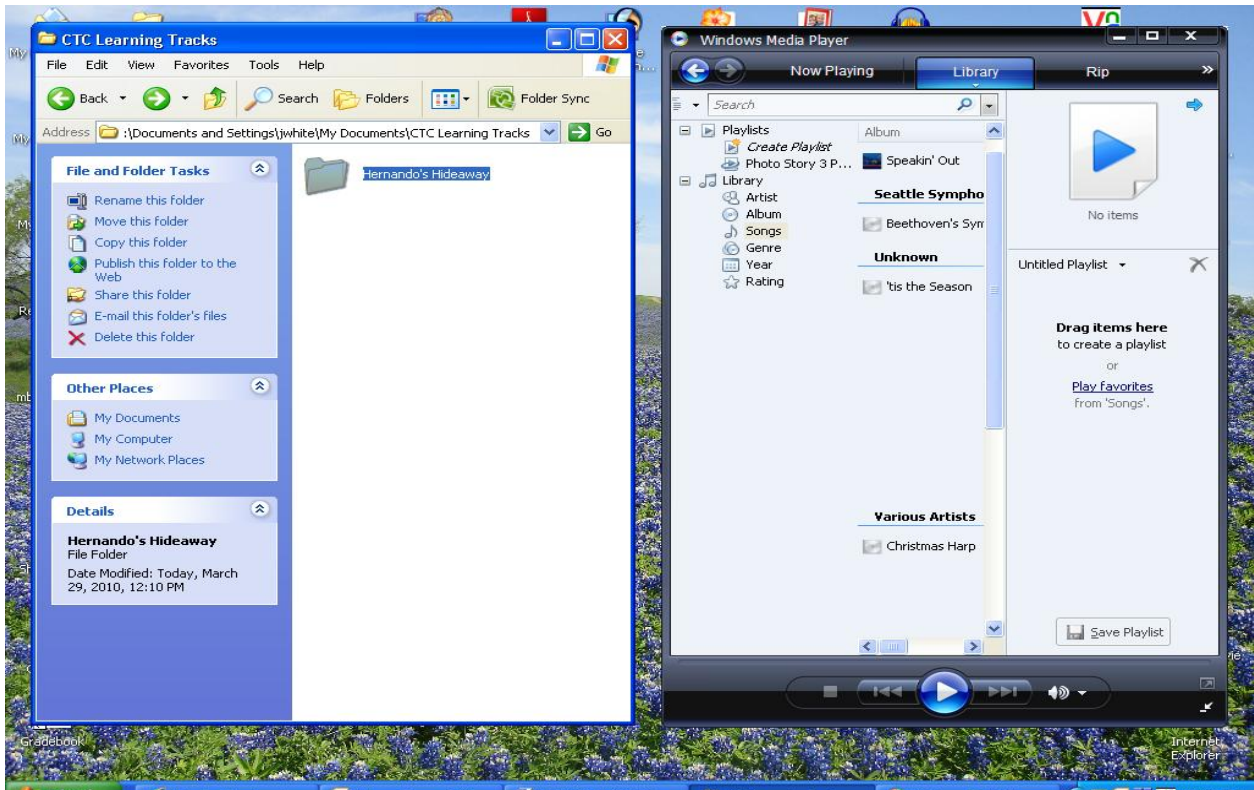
CTC Learning Tracks

File Edit View Favorites Tools Help

Back Search Folders Folder Sync

Address :\Documents and Settings\jwhite\My Documents\CTC Learning Tracks Go

File and Folder Tasks

Rename this folder
Move this folder
Copy this folder
Publish this folder to the Web
Share this folder
E-mail this folder's files
Delete this folder

Other Places

My Documents
My Computer
My Network Places

Details

Hernando's Hideaway
File Folder
Date Modified: Today, March 29, 2010, 12:10 PM

Hernando's Hideaway

Windows Media Player

Now Playing Library Rip

Search

Playlists
Create Playlist
Photo Story 3 P...
Library
Artist
Album
Songs
Genre
Year
Rating

Album
Speakin' Out
Seattle Sympho
Beethoven's Sym
Unknown
'tis the Season
Various Artists
Christmas Harp

No items

Untitled Playlist

Drag items here
to create a playlist
or
Play favorites
from 'Songs'.

Save Playlist

Gradebook

Internet Explorer